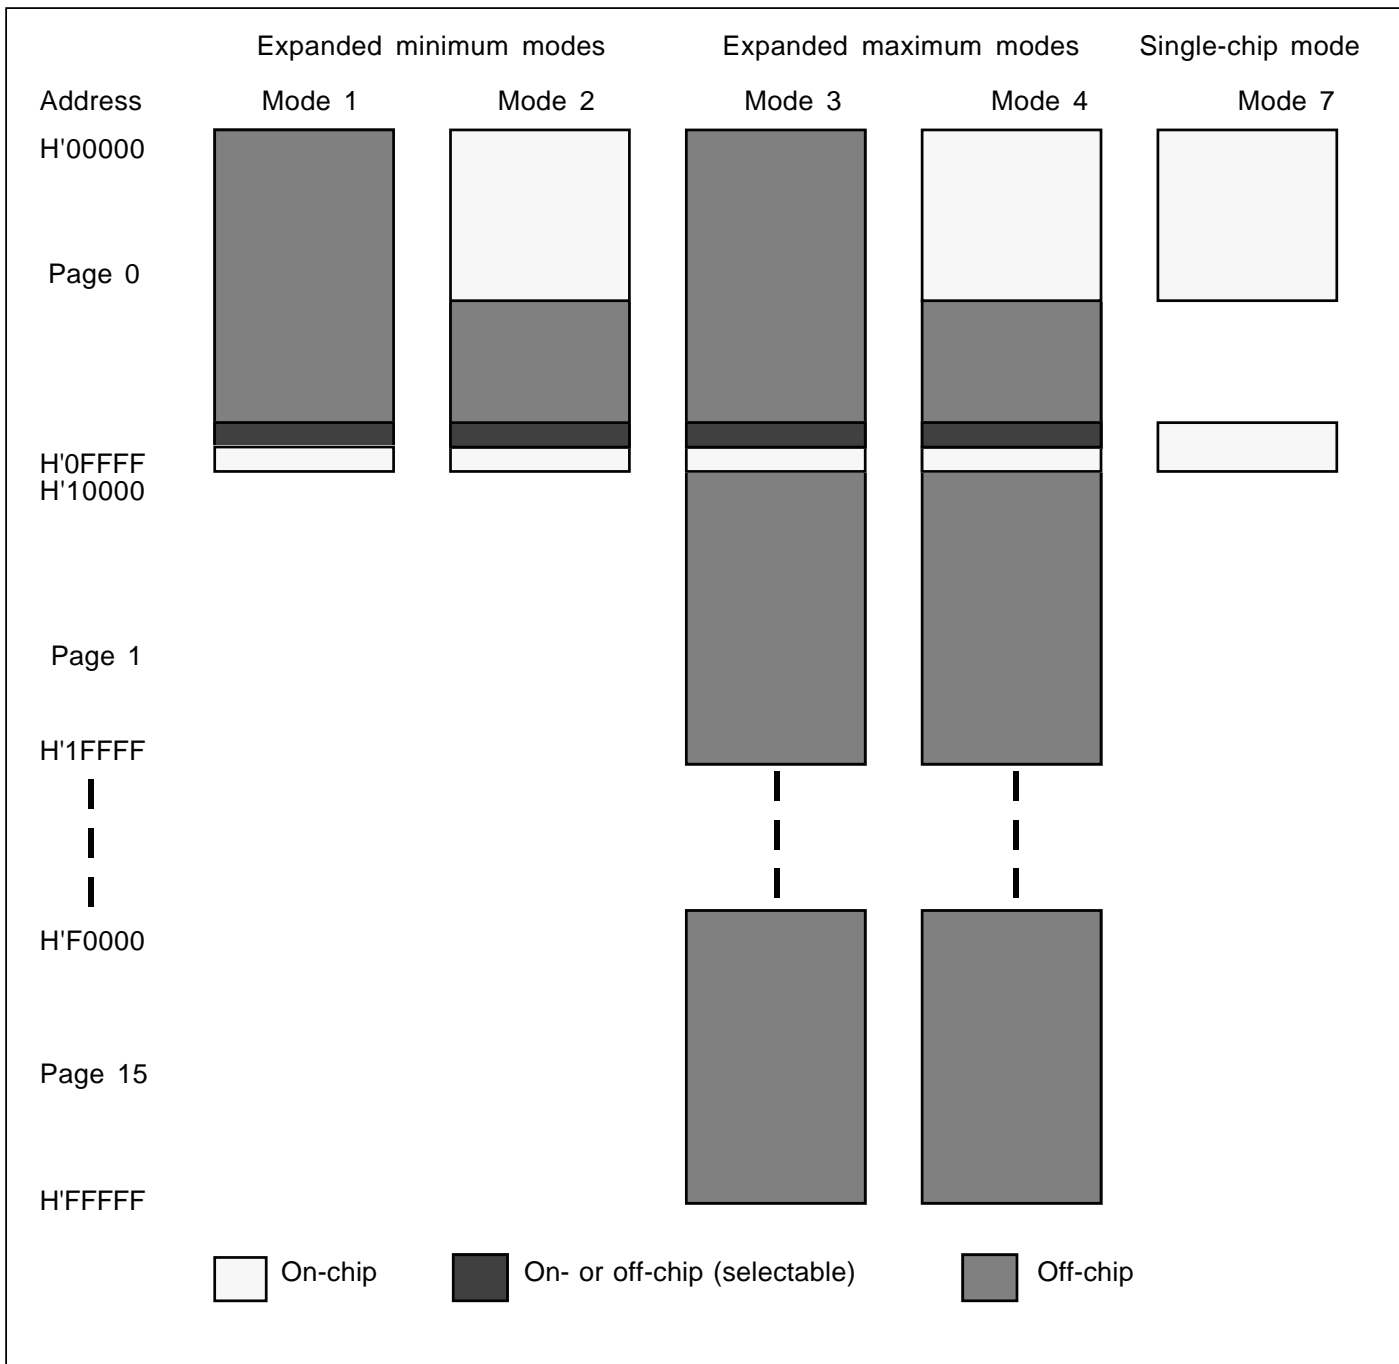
Expanded minimum modes

Expanded maximum modes

Single-chip mode

Address

Mode 1

Mode 2

Mode 3

Mode 4

Mode 7

H'00000

Page 0

H'0FFFF
H'10000

Page 1

H'1FFFF

H'F0000

Page 15

H'FFFFF

On-chip

On- or off-chip (selectable)

Off-chip